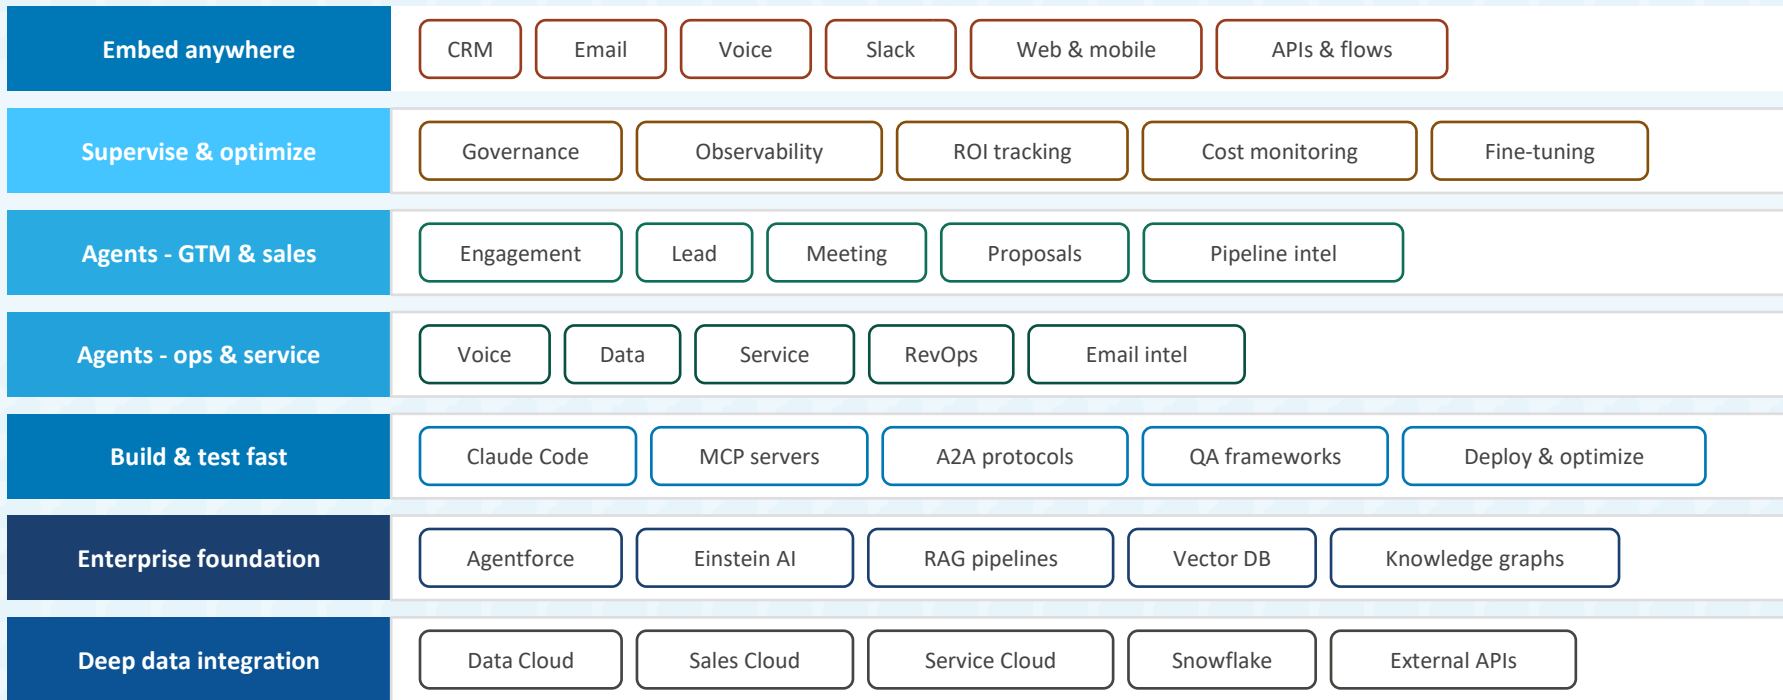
| | | | | | |
|---|---|---|---|---|---|
| Embed anywhere | CRM | Email | Voice | Slack | Web & mobile | APIs & flows |
| Supervise & optimize | Governance | Observability | ROI tracking | Cost monitoring | Fine-tuning | |
| Agents - GTM & sales | Engagement | Lead | Meeting | Proposals | Pipeline intel | |
| Agents - ops & service | Voice | Data | Service | RevOps | Email intel | |
| Build & test fast | Claude Code | MCP servers | A2A protocols | QA frameworks | Deploy & optimize | |
| Enterprise foundation | Agentforce | Einstein AI | RAG pipelines | Vector DB | Knowledge graphs | |
| Deep data integration | Data Cloud | Sales Cloud | Service Cloud | Snowflake | External APIs | |